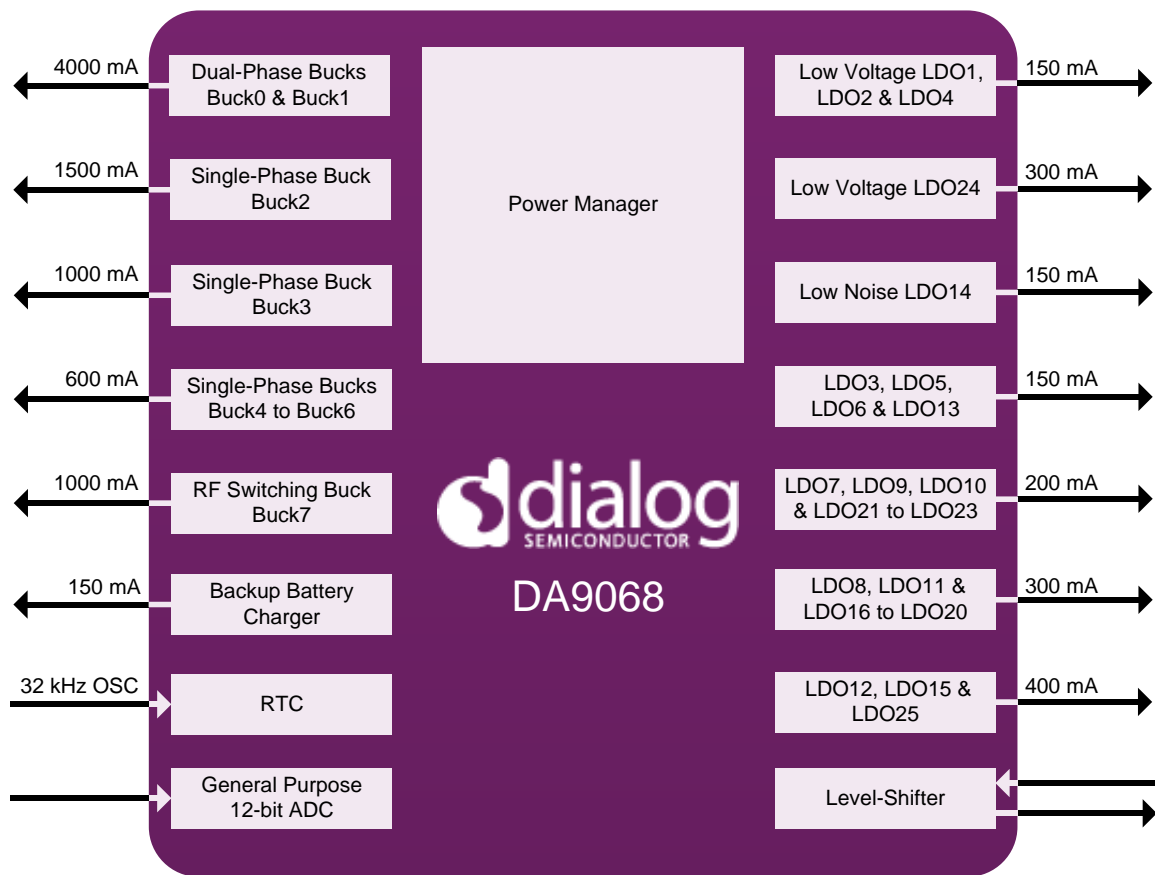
4000 mA
Dual-Phase Bucks Buck0 & Buck1

1500 mA
Single-Phase Buck Buck2

1000 mA
Single-Phase Buck Buck3

600 mA
Single-Phase Bucks Buck4 to Buck6

1000 mA
RF Switching Buck Buck7

150 mA
Backup Battery Charger

32 kHz OSC
RTC

General Purpose 12-bit ADC

Power Manager

dialog
SEMICONDUCTOR

DA9068

Low Voltage LDO1, LDO2 & LDO4
150 mA

Low Voltage LDO24
300 mA

Low Noise LDO14
150 mA

LDO3, LDO5, LDO6 & LDO13
150 mA

LDO7, LDO9, LDO10 & LDO21 to LDO23
200 mA

LDO8, LDO11 & LDO16 to LDO20
300 mA

LDO12, LDO15 & LDO25
400 mA

Level-Shifter